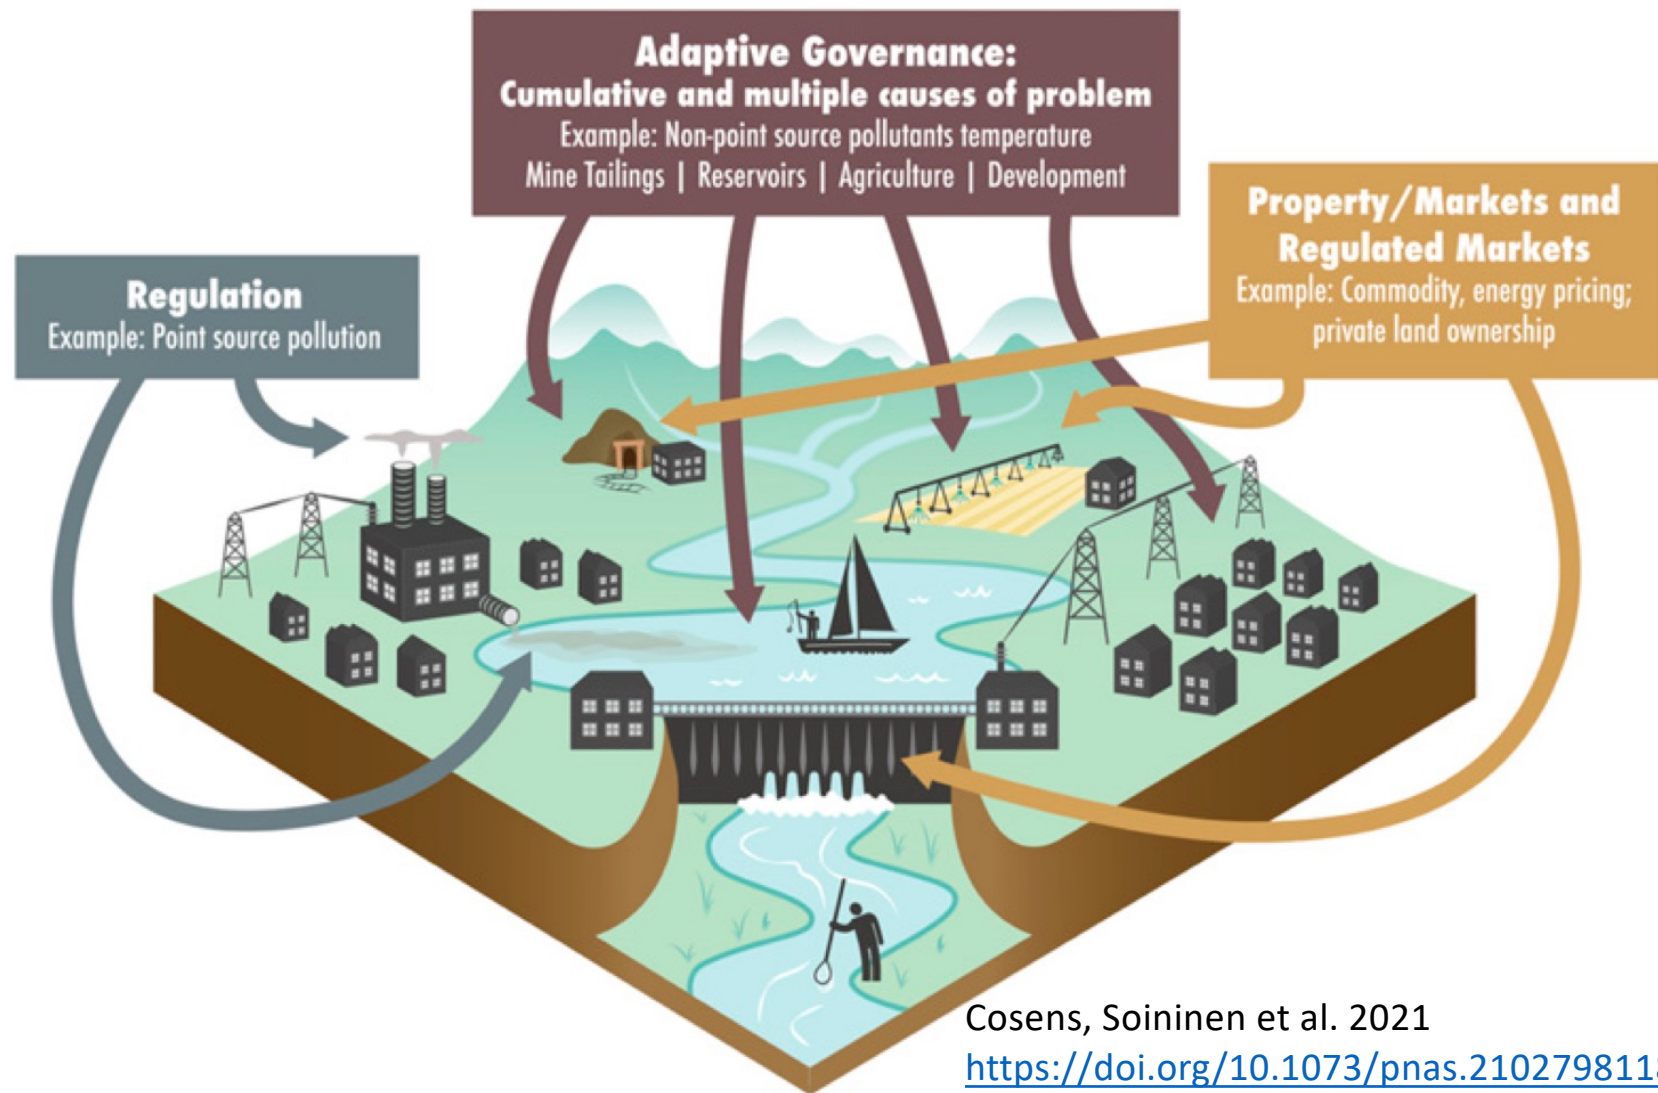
Adaptive Governance:
Cumulative and multiple causes of problem
Example: Non-point source pollutants temperature
Mine Tailings | Reservoirs | Agriculture | Development

Regulation
Example: Point source pollution

Property/Markets and Regulated Markets
Example: Commodity, energy pricing; private land ownership

Cosens, Soininen et al. 2021
https://doi.org/10.1073/pnas.210279811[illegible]